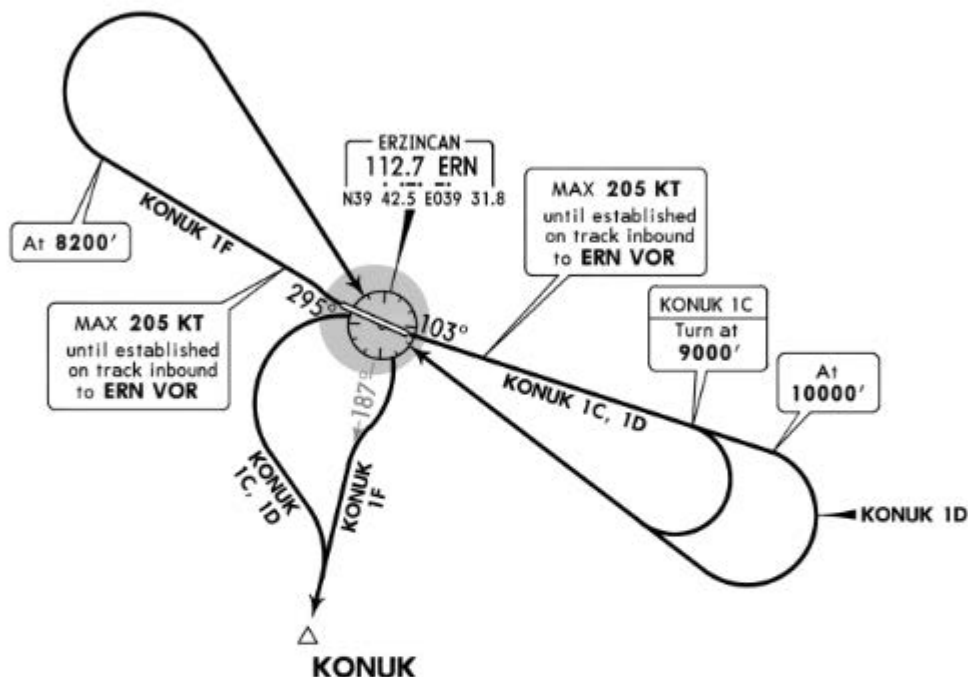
ERZINCAN
112.7 ERN
N39 42.5 E039 31.8

MAX 205 KT
until established on track inbound to ERN VOR

At 8200′

KONUK 1F

MAX 205 KT
until established on track inbound to ERN VOR

295°

103°

187°

KONUK 1C
Turn at 9000′

At 10000′

KONUK 1C, 1D

KONUK 1C, 1D

KONUK 1F

KONUK 1D

KONUK